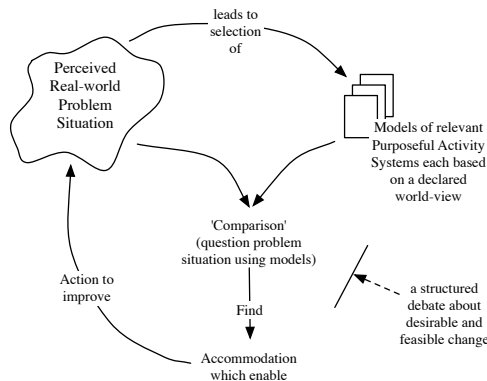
leads to selection of

Perceived Real-world Problem Situation

Models of relevant Purposeful Activity Systems each based on a declared world-view

'Comparison' (question problem situation using models)

Action to improve

Find

a structured debate about desirable and feasible change

Accommodation which enable